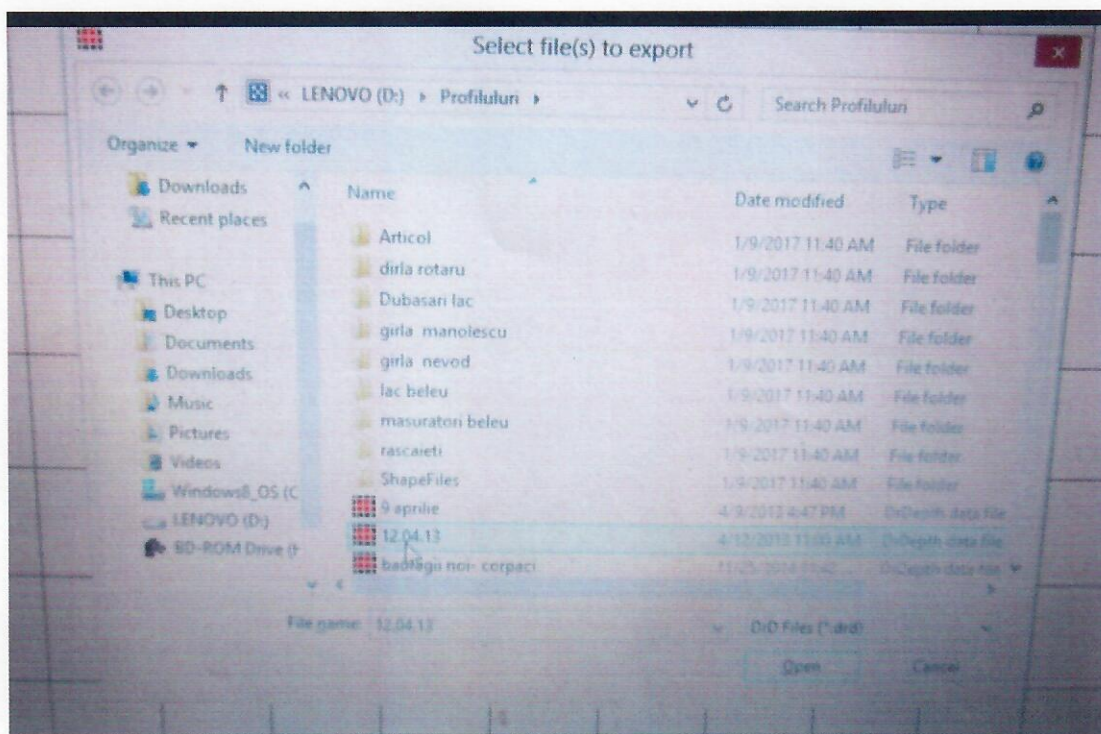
Select file(s) to export

« LENOVO (D:) ▸ Profiluluri ▸

Search Profilulurı

Organize ▾ New folder

Downloads
Recent places

This PC
Desktop
Documents
Downloads
Music
Pictures
Videos
Windows8_OS (C
LENOVO (D:)
BD-ROM Drive (

| Name | Date modified | Type |
|---|---|---|
| Articol | 1/9/2017 11:40 AM | File folder |
| dirla rotaru | 1/9/2017 11:40 AM | File folder |
| Dubasari lac | 1/9/2017 11:40 AM | File folder |
| girla manolescu | 1/9/2017 11:40 AM | File folder |
| girla nevod | 1/9/2017 11:40 AM | File folder |
| lac beleu | 1/9/2017 11:40 AM | File folder |
| masuratori beleu | 1/9/2017 11:40 AM | File folder |
| rascaieti | 1/9/2017 11:40 AM | File folder |
| ShapeFiles | 1/9/2017 11:40 AM | File folder |
| 9 aprilie | 4/9/2013 4:47 PM | DrDepth data file |
| 12.04.13 | 4/12/2013 11:00 AM | DrDepth data file |
| badragii noi- corpaci | 11/25/2014 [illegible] | DrDepth data file |

File name: 12.04.13

DrD Files (*.drd)

Open Cancel